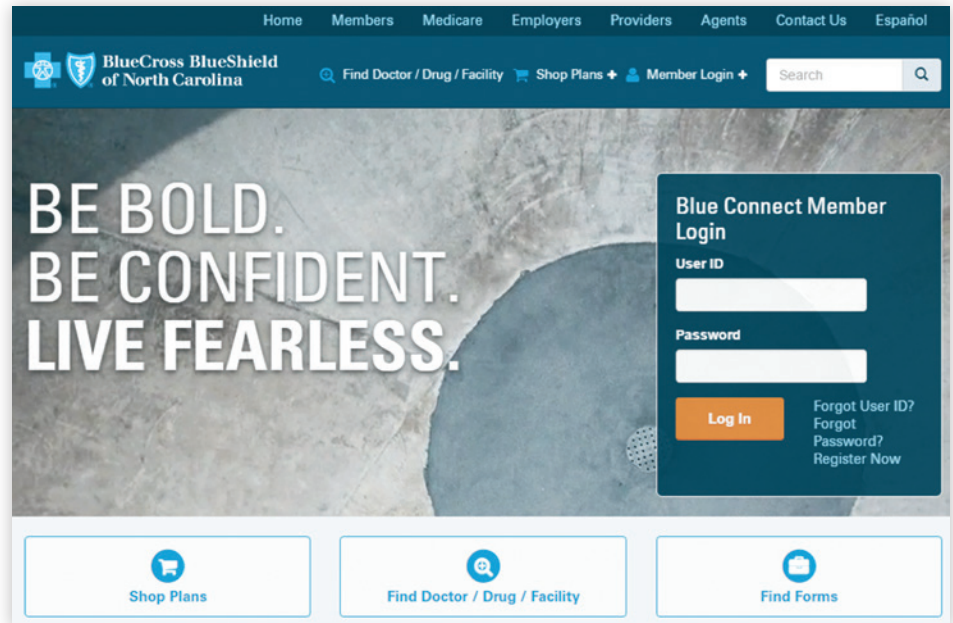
Home Members Medicare Employers Providers Agents Contact Us Español

BlueCross BlueShield of North Carolina

Find Doctor / Drug / Facility Shop Plans + Member Login +

Search

BE BOLD.
BE CONFIDENT.
LIVE FEARLESS.

Blue Connect Member Login

User ID

Password

Log In

Forgot User ID?
Forgot Password?
Register Now

Shop Plans

Find Doctor / Drug / Facility

Find Forms